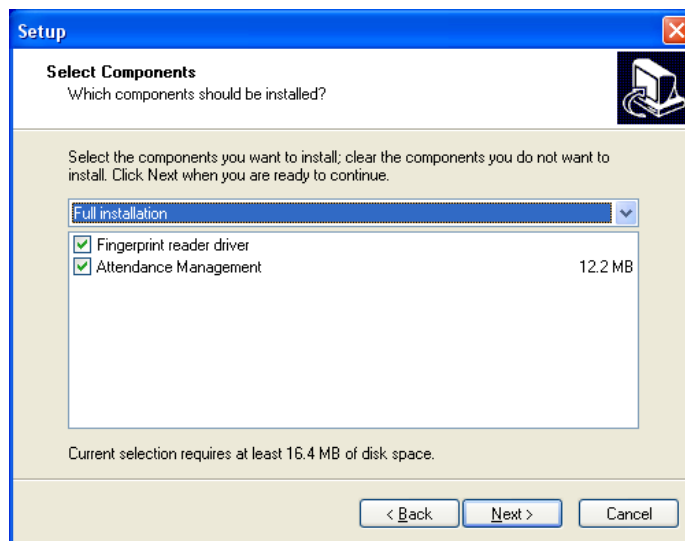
Setup

Select Components
Which components should be installed?

Select the components you want to install; clear the components you do not want to install. Click Next when you are ready to continue.

Full installation

Fingerprint reader driver
Attendance Management 12.2 MB

Current selection requires at least 16.4 MB of disk space.

< Back
Next >
Cancel